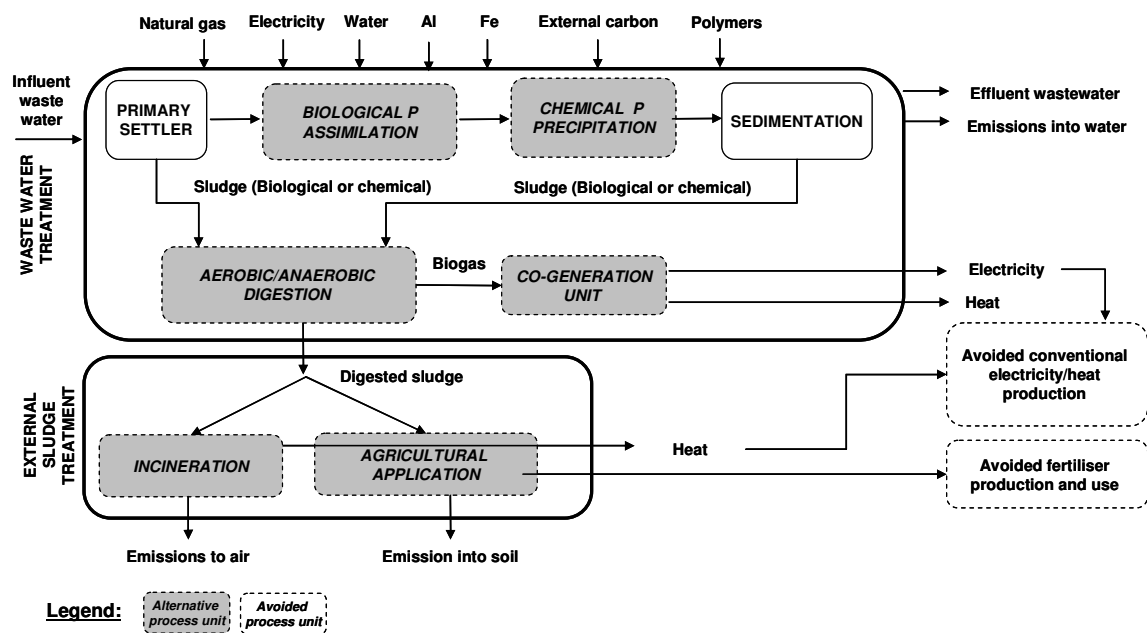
Natural gas
Electricity
Water
Al
Fe
External carbon
Polymers

Influent waste water

WASTE WATER TREATMENT

PRIMARY SETTLER
BIOLOGICAL P ASSIMILATION
CHEMICAL P PRECIPITATION
SEDIMENTATION

Effluent wastewater
Emissions into water

Sludge (Biological or chemical)
Sludge (Biological or chemical)

AEROBIC/ANAEROBIC DIGESTION
Biogas
CO-GENERATION UNIT

Electricity
Heat

Avoided conventional electricity/heat production

EXTERNAL SLUDGE TREATMENT

Digested sludge

INCINERATION
AGRICULTURAL APPLICATION

Heat

Avoided fertiliser production and use

Emissions to air
Emission into soil

Legend:
Alternative process unit
Avoided process unit